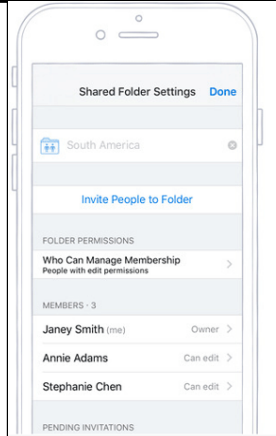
Shared Folder Settings Done

South America

Invite People to Folder

FOLDER PERMISSIONS

Who Can Manage Membership
People with edit permissions

MEMBERS · 3

Janey Smith (me) Owner

Annie Adams Can edit

Stephanie Chen Can edit

PENDING INVITATIONS